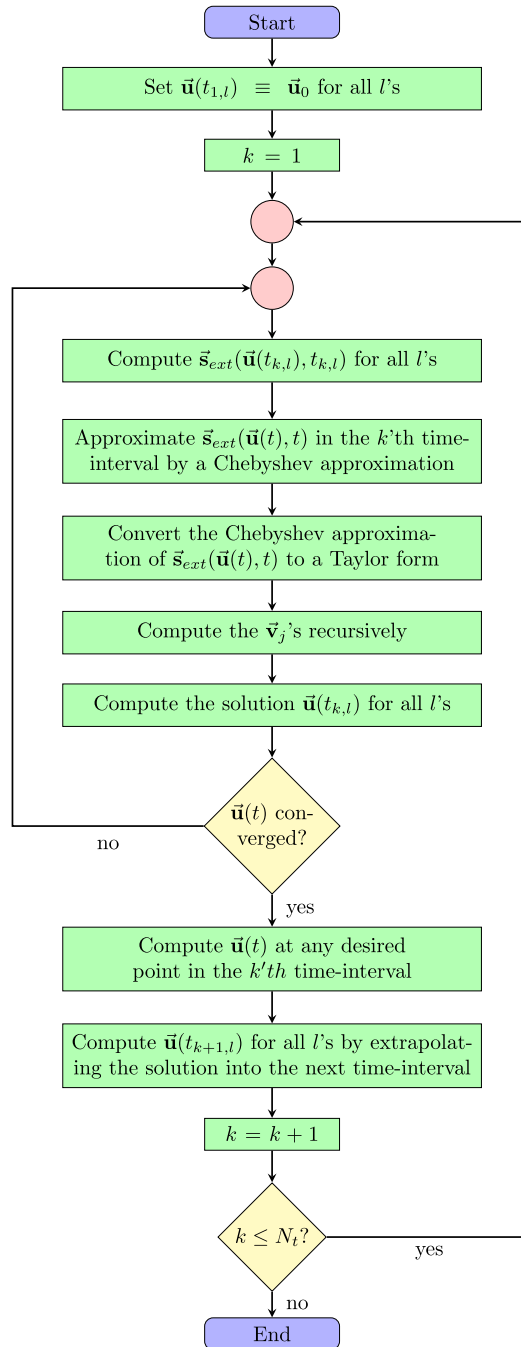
Start

Set $\vec{\mathbf{u}}(t_{1,l}) \equiv \vec{\mathbf{u}}_0$ for all $l$'s

$k = 1$

Compute $\vec{\mathbf{s}}_{ext}(\vec{\mathbf{u}}(t_{k,l}), t_{k,l})$ for all $l$'s

Approximate $\vec{\mathbf{s}}_{ext}(\vec{\mathbf{u}}(t), t)$ in the $k$'th time-interval by a Chebyshev approximation

Convert the Chebyshev approximation of $\vec{\mathbf{s}}_{ext}(\vec{\mathbf{u}}(t), t)$ to a Taylor form

Compute the $\vec{\mathbf{v}}_j$'s recursively

Compute the solution $\vec{\mathbf{u}}(t_{k,l})$ for all $l$'s

$\vec{\mathbf{u}}(t)$ converged?

no

yes

Compute $\vec{\mathbf{u}}(t)$ at any desired point in the $k'th$ time-interval

Compute $\vec{\mathbf{u}}(t_{k+1,l})$ for all $l$'s by extrapolating the solution into the next time-interval

$k = k + 1$

$k \leq N_t$?

yes

no

End